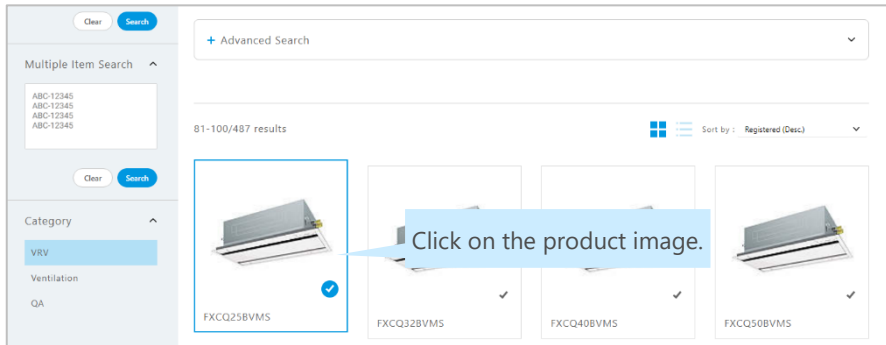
Clear Search

Multiple Item Search

ABC-12345
ABC-12345
ABC-12345
ABC-12345

Clear Search

Category

VRV

Ventilation

QA

+ Advanced Search

81-100/487 results

Sort by : Registered (Desc.)

Click on the product image.

FXCQ25BVMS

FXCQ32BVMS

FXCQ40BVMS

FXCQ50BVMS